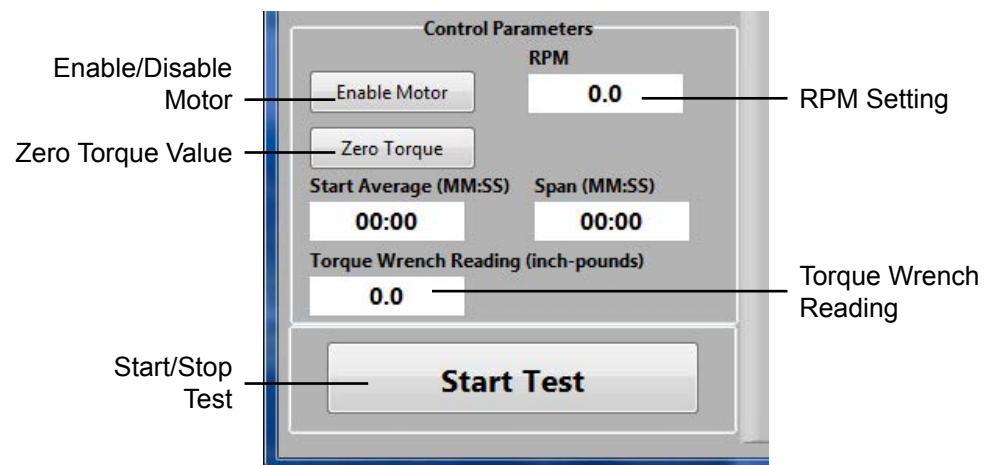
Control Parameters

Enable/Disable Motor

Enable Motor

RPM

0.0

RPM Setting

Zero Torque Value

Zero Torque

Start Average (MM:SS)

00:00

Span (MM:SS)

00:00

Torque Wrench Reading (inch-pounds)

0.0

Torque Wrench Reading

Start/Stop Test

Start Test